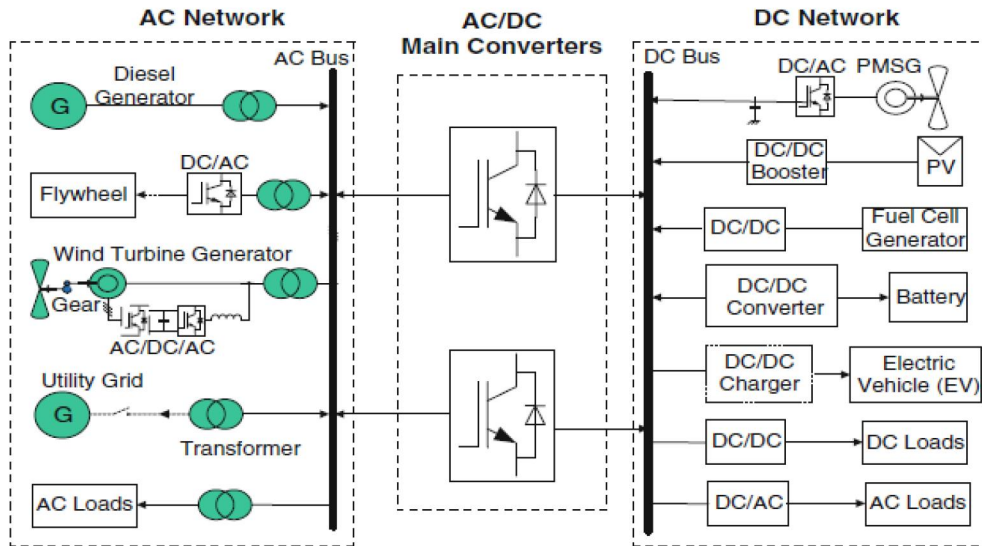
AC Network

AC/DC Main Converters

DC Network

AC Bus

G

Diesel Generator

DC/AC

Flywheel

Wind Turbine Generator

Gear

AC/DC/AC

Utility Grid

G

Transformer

AC Loads

DC Bus

DC/AC

PMSG

DC/DC Booster

PV

DC/DC

Fuel Cell Generator

DC/DC Converter

Battery

DC/DC Charger

Electric Vehicle (EV)

DC/DC

DC Loads

DC/AC

AC Loads